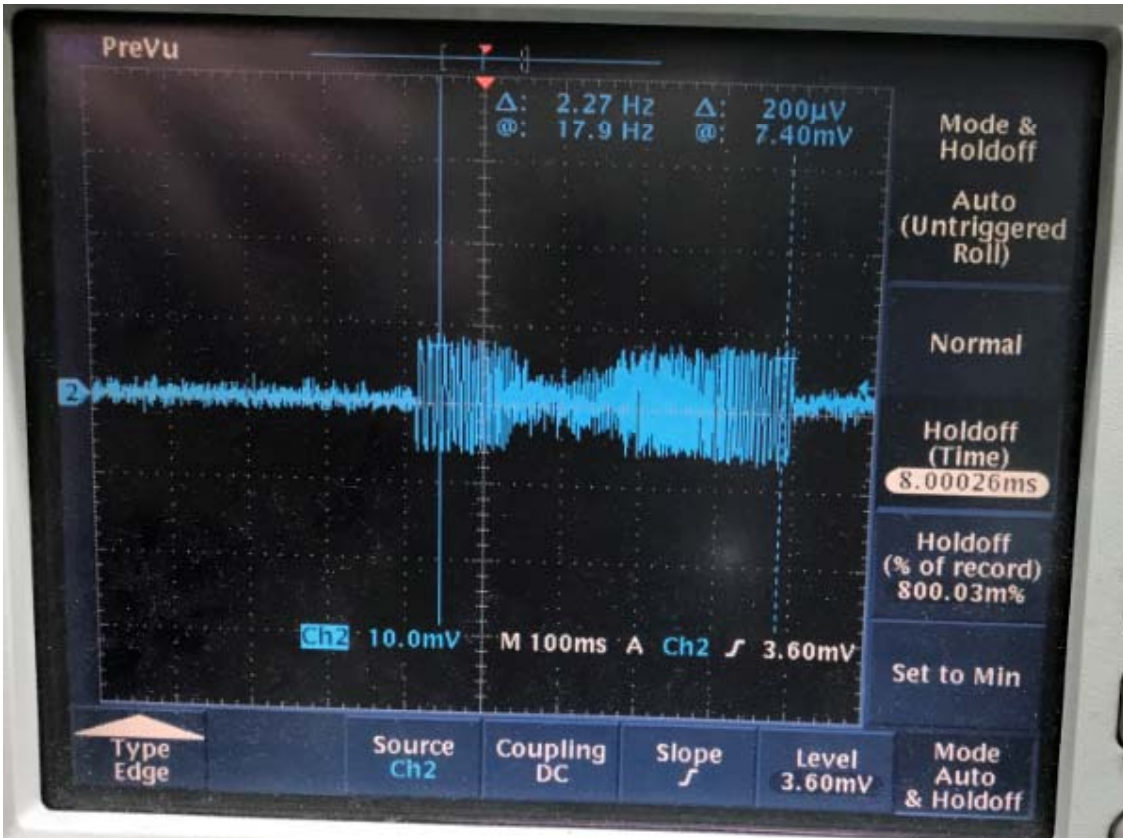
PreVu

Δ: 2.27 Hz Δ: 200µV
@: 17.9 Hz @: 7.40mV

2

Ch2 10.0mV M 100ms A Ch2 ʃ 3.60mV

Mode & Holdoff

Auto (Untriggered Roll)

Normal

Holdoff (Time)
8.00026ms

Holdoff (% of record)
800.03m%

Set to Min

Type Edge

Source Ch2

Coupling DC

Slope ʃ

Level 3.60mV

Mode Auto & Holdoff